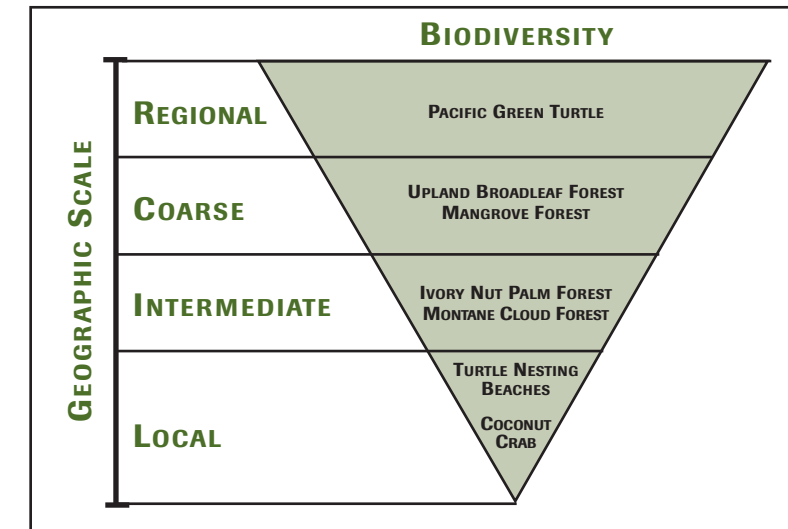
BIODIVERSITY

GEOGRAPHIC SCALE

REGIONAL

PACIFIC GREEN TURTLE

COARSE

UPLAND BROADLEAF FOREST
MANGROVE FOREST

INTERMEDIATE

IVORY NUT PALM FOREST
MONTANE CLOUD FOREST

LOCAL

TURTLE NESTING BEACHES

COCONUT CRAB